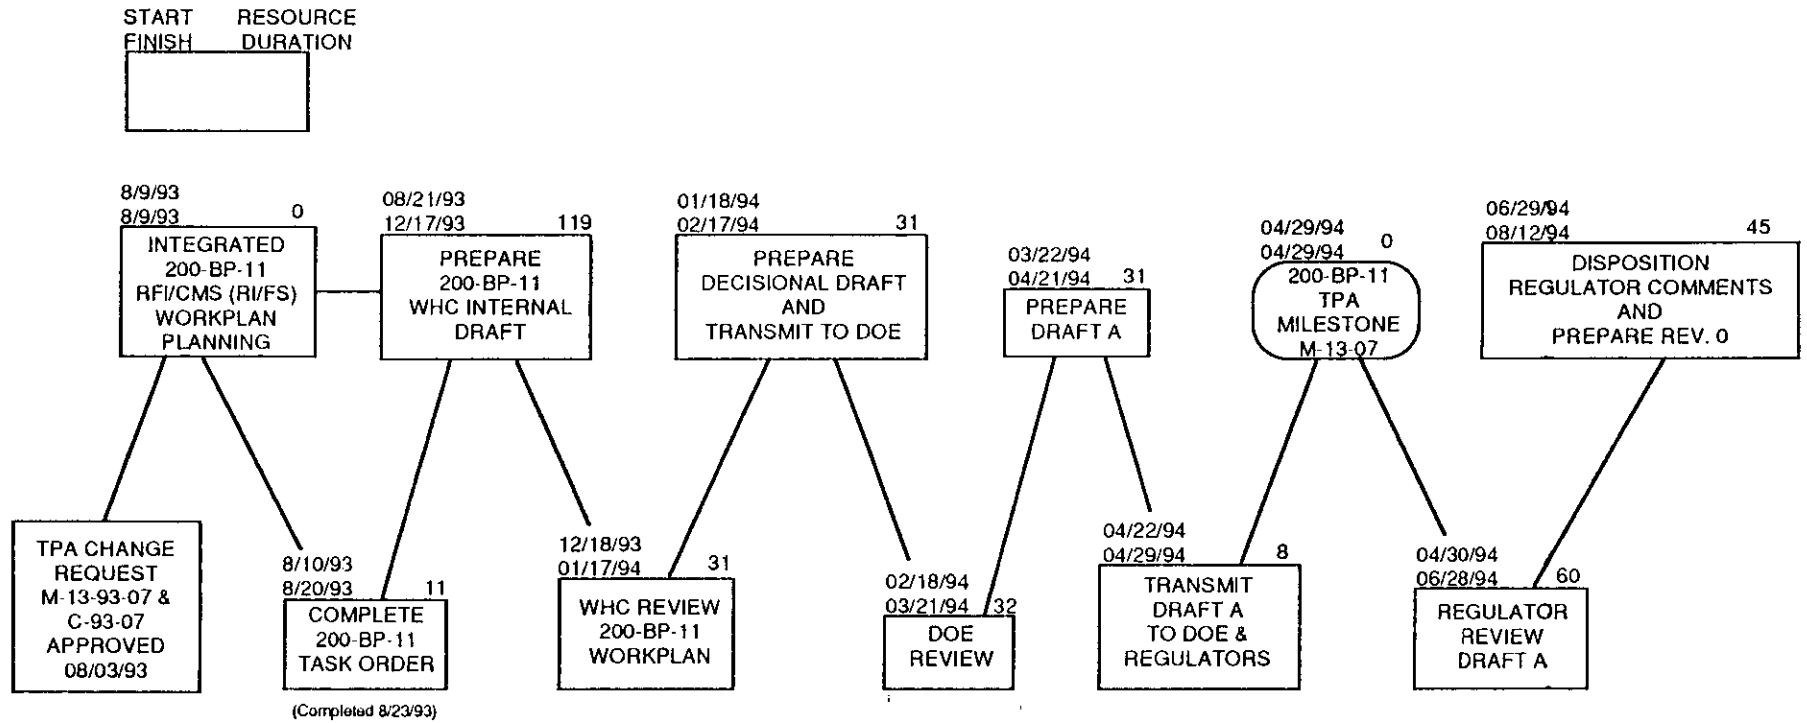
START RESOURCE
FINISH DURATION

8/9/93
8/9/93 0
INTEGRATED 200-BP-11 RFI/CMS (RI/FS) WORKPLAN PLANNING

08/21/93
12/17/93 119
PREPARE 200-BP-11 WHC INTERNAL DRAFT

01/18/94
02/17/94 31
PREPARE DECISIONAL DRAFT AND TRANSMIT TO DOE

03/22/94
04/21/94 31
PREPARE DRAFT A

04/29/94
04/29/94 0
200-BP-11 TPA MILESTONE M-13-07

06/29/94
08/12/94 45
DISPOSITION REGULATOR COMMENTS AND PREPARE REV. 0

TPA CHANGE REQUEST M-13-93-07 & C-93-07 APPROVED 08/03/93

8/10/93
8/20/93 11
COMPLETE 200-BP-11 TASK ORDER
(Completed 8/23/93)

12/18/93
01/17/94 31
WHC REVIEW 200-BP-11 WORKPLAN

02/18/94
03/21/94 32
DOE REVIEW

04/22/94
04/29/94 8
TRANSMIT DRAFT A TO DOE & REGULATORS

04/30/94
06/28/94 60
REGULATOR REVIEW DRAFT A